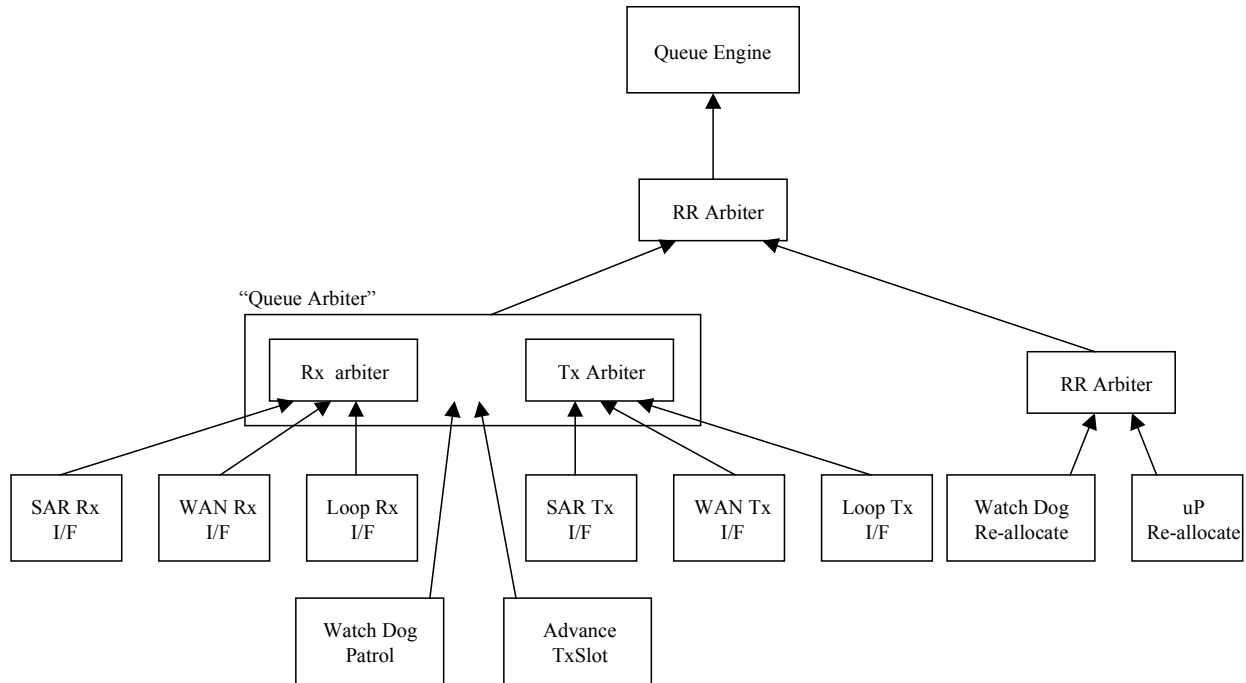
Queue Engine

RR Arbiter

“Queue Arbiter”

Rx arbiter

Tx Arbiter

RR Arbiter

SAR Rx I/F

WAN Rx I/F

Loop Rx I/F

SAR Tx I/F

WAN Tx I/F

Loop Tx I/F

Watch Dog Re-allocate

uP Re-allocate

Watch Dog Patrol

Advance TxSlot